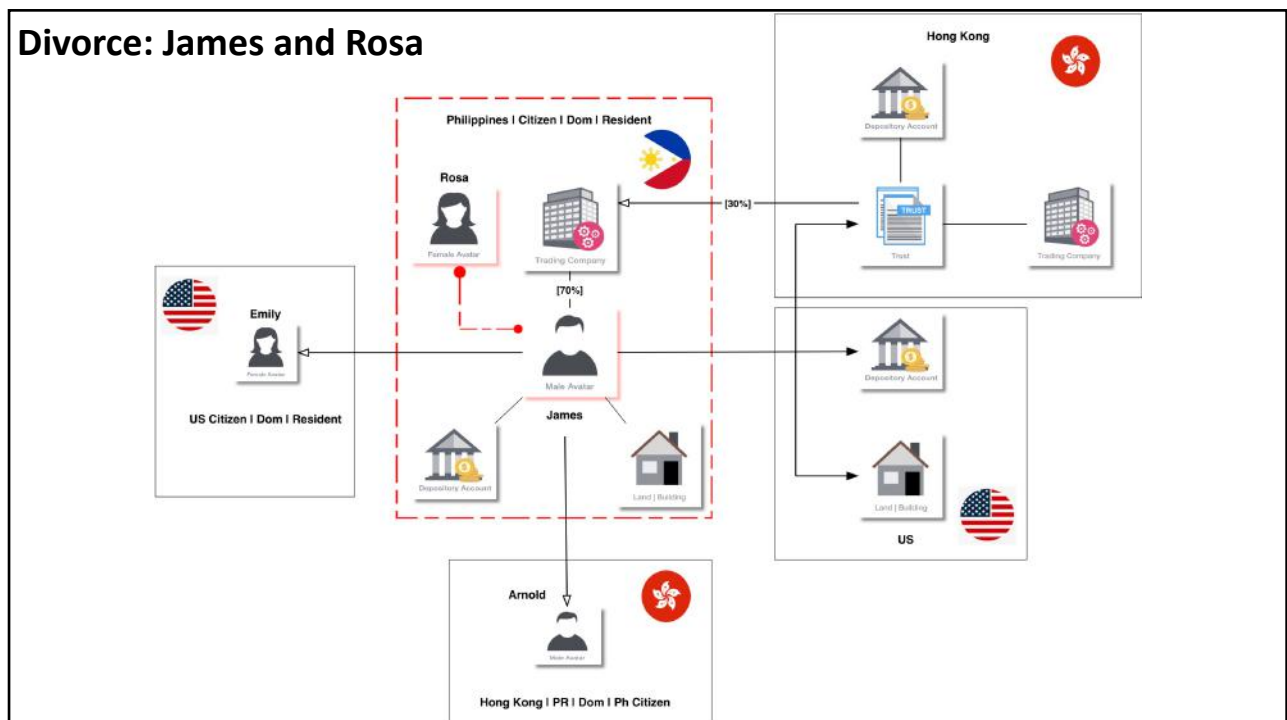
Divorce: James and Rosa

Hong Kong

Depository Account

TRUST

Trust

Trading Company

[30%]

Philippines I Citizen I Dom I Resident

Rosa

Female Avatar

Trading Company

[70%]

Male Avatar

James

Depository Account

Land | Building

Emily

Female Avatar

US Citizen I Dom I Resident

Depository Account

Land | Building

US

Arnold

Male Avatar

Hong Kong I PR I Dom I Ph Citizen